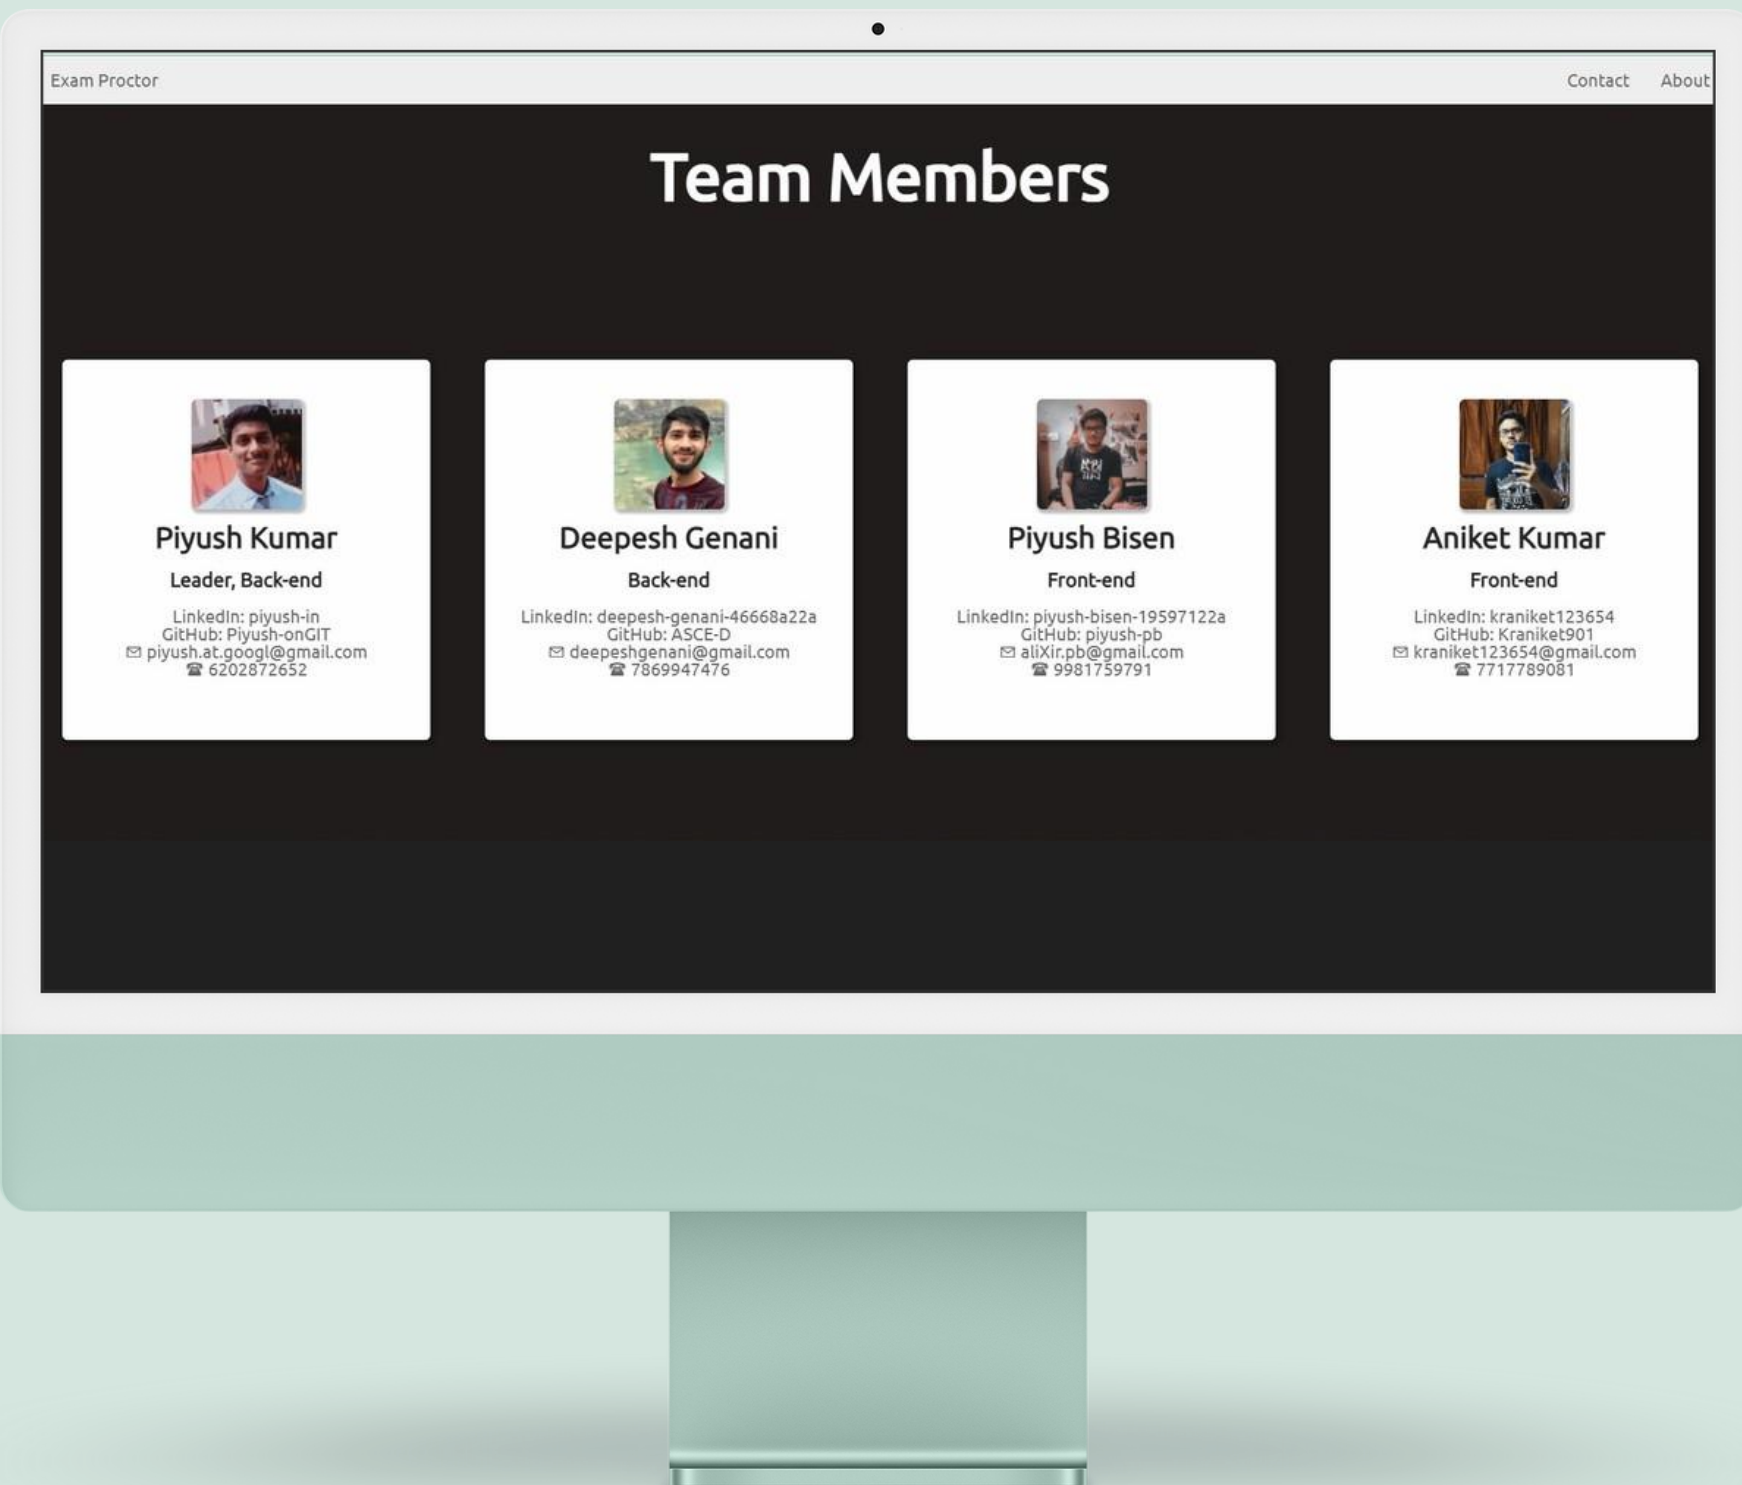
Exam Proctor

Contact About

Team Members

Piyush Kumar

Leader, Back-end

LinkedIn: piyush-in
GitHub: Piyush-onGIT
✉ piyush.at.googl@gmail.com
☎ 6202872652

Deepesh Genani

Back-end

LinkedIn: deepesh-genani-46668a22a
GitHub: ASCE-D
✉ deepeshgenani@gmail.com
☎ 7869947476

Piyush Bisen

Front-end

LinkedIn: piyush-bisen-19597122a
GitHub: piyush-pb
✉ aliXir.pb@gmail.com
☎ 9981759791

Aniket Kumar

Front-end

LinkedIn: kraniket123654
GitHub: Kraniket901
✉ kraniket123654@gmail.com
☎ 7717789081